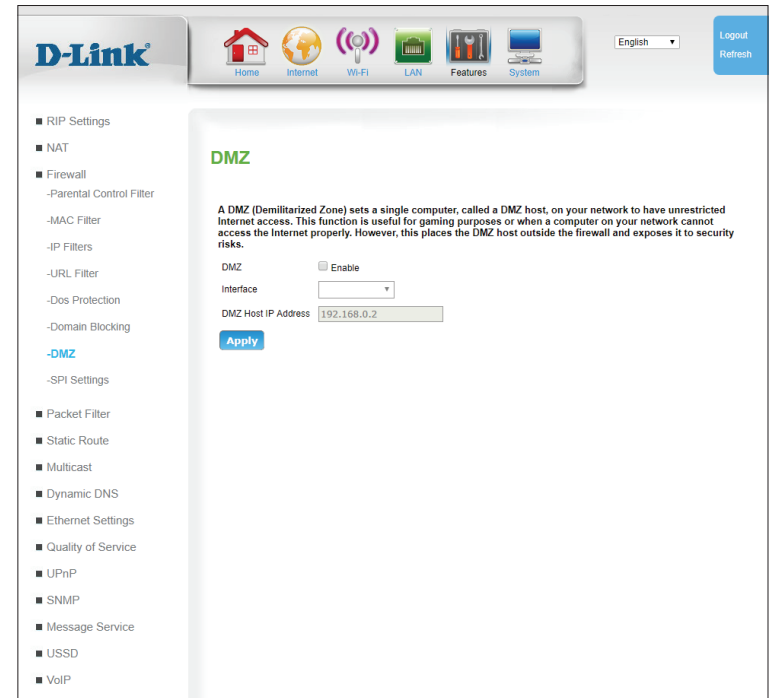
D-Link

Home Internet Wi-Fi LAN Features System

English

Logout
Refresh

■ RIP Settings
■ NAT
■ Firewall
-Parental Control Filter
-MAC Filter
-IP Filters
-URL Filter
-Dos Protection
-Domain Blocking
-DMZ
-SPI Settings
■ Packet Filter
■ Static Route
■ Multicast
■ Dynamic DNS
■ Ethernet Settings
■ Quality of Service
■ UPnP
■ SNMP
■ Message Service
■ USSD
■ VoIP

DMZ

A DMZ (Demilitarized Zone) sets a single computer, called a DMZ host, on your network to have unrestricted Internet access. This function is useful for gaming purposes or when a computer on your network cannot access the Internet properly. However, this places the DMZ host outside the firewall and exposes it to security risks.

DMZ Enable

Interface

DMZ Host IP Address 192.168.0.2

Apply